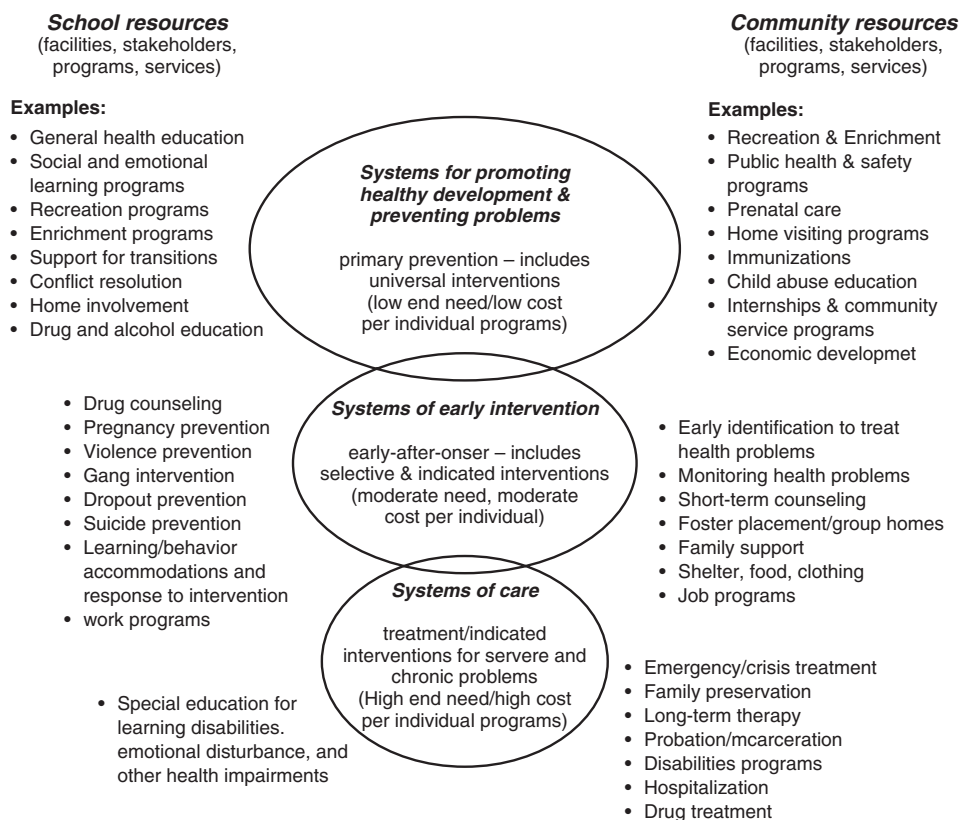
School resources
(facilities, stakeholders, programs, services)

Examples:
• General health education
• Social and emotional learning programs
• Recreation programs
• Enrichment programs
• Support for transitions
• Conflict resolution
• Home involvement
• Drug and alcohol education

Community resources
(facilities, stakeholders, programs, services)

Examples:
• Recreation & Enrichment
• Public health & safety programs
• Prenatal care
• Home visiting programs
• Immunizations
• Child abuse education
• Internships & community service programs
• Economic developmet

Systems for promoting healthy development & preventing problems

primary prevention – includes universal interventions (low end need/low cost per individual programs)

• Drug counseling
• Pregnancy prevention
• Violence prevention
• Gang intervention
• Dropout prevention
• Suicide prevention
• Learning/behavior accommodations and response to intervention
• work programs

Systems of early intervention

early-after-onser – includes selective & indicated interventions (moderate need, moderate cost per individual)

• Early identification to treat health problems
• Monitoring health problems
• Short-term counseling
• Foster placement/group homes
• Family support
• Shelter, food, clothing
• Job programs

Systems of care

treatment/indicated interventions for servere and chronic problems (High end need/high cost per individual programs)

• Special education for learning disabilities. emotional disturbance, and other health impairments

• Emergency/crisis treatment
• Family preservation
• Long-term therapy
• Probation/mcarceration
• Disabilities programs
• Hospitalization
• Drug treatment